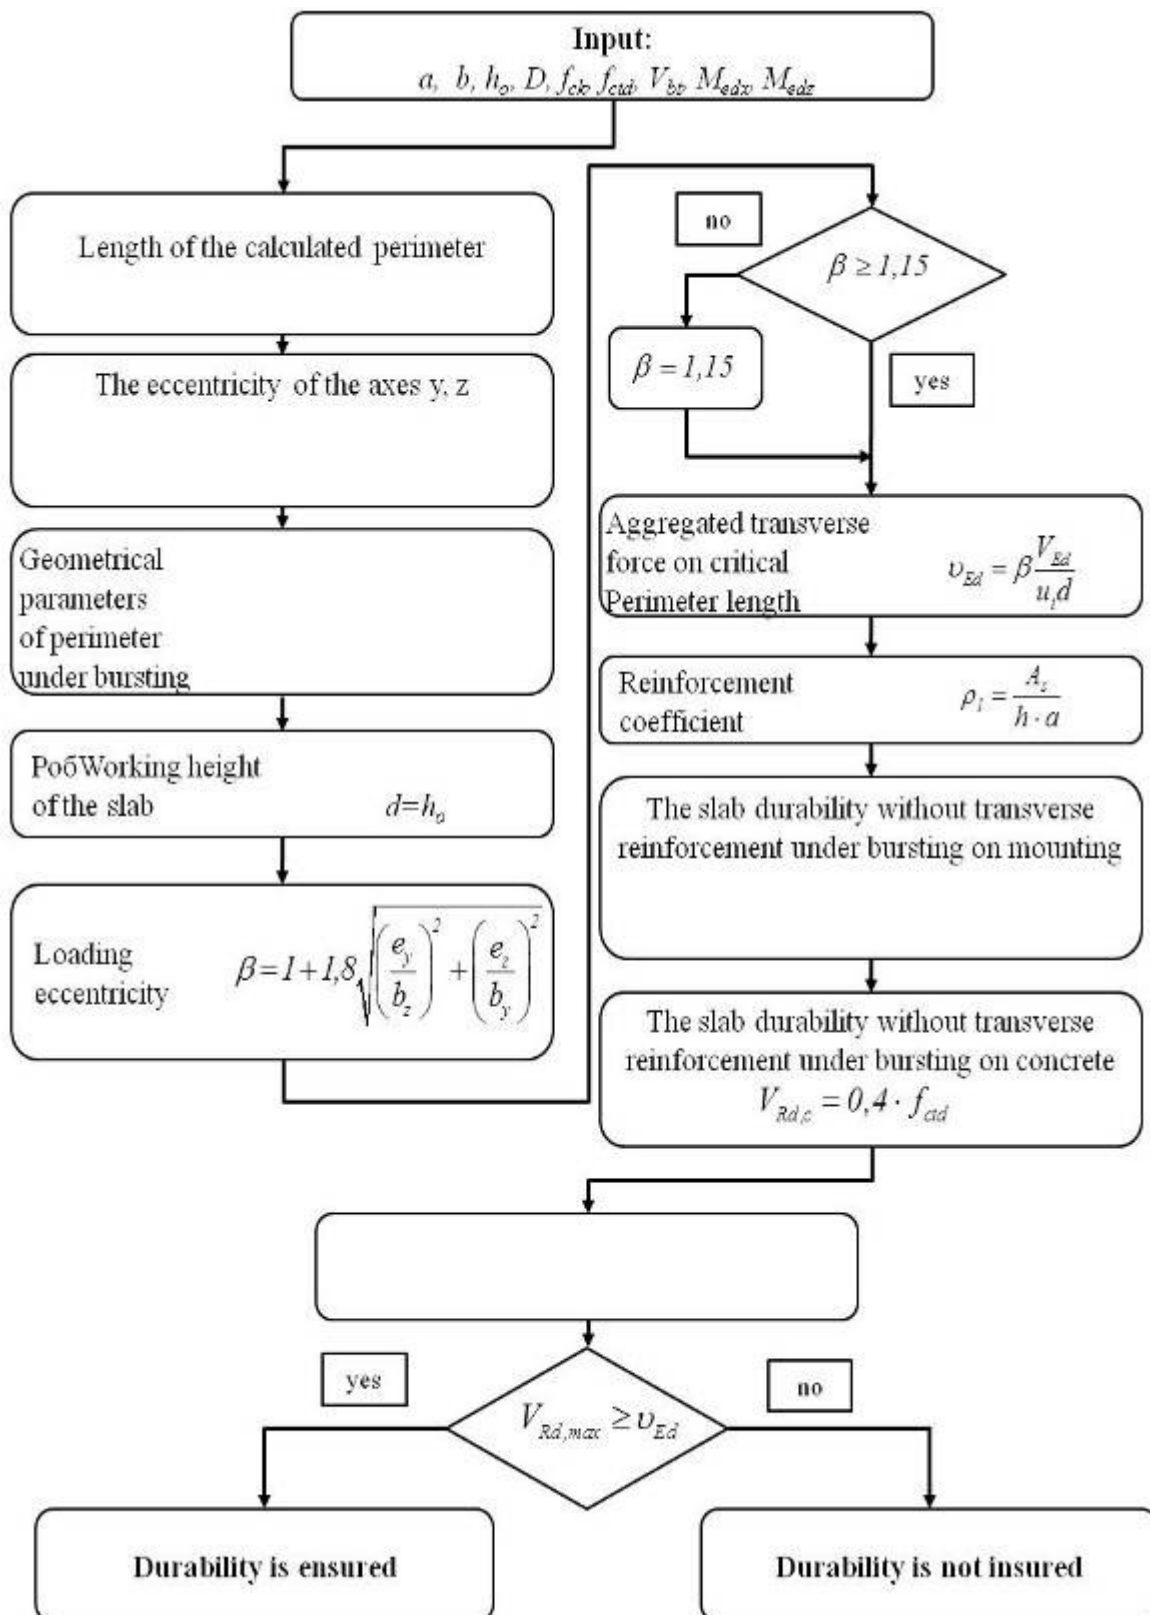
Input:
$a, b, h_o, D, f_{ck}, f_{ctd}, V_{bb}, M_{edx}, M_{edz}$

Length of the calculated perimeter

The eccentricity of the axes y, z

Geometrical parameters of perimeter under bursting

РобWorking height of the slab $d=h_o$

Loading eccentricity $\beta=1+1,8\sqrt{\left(\frac{e_y}{b_z}\right)^2+\left(\frac{e_z}{b_y}\right)^2}$

no

$\beta \geq 1,15$

$\beta = 1,15$

yes

Aggregated transverse force on critical Perimeter length $\upsilon_{Ed} = \beta\frac{V_{Ed}}{u_1 d}$

Reinforcement coefficient $\rho_1 = \frac{A_s}{h \cdot a}$

The slab durability without transverse reinforcement under bursting on mounting

The slab durability without transverse reinforcement under bursting on concrete $V_{Rd,c} = 0,4 \cdot f_{ctd}$

yes

$V_{Rd,max} \geq \upsilon_{Ed}$

no

Durability is ensured

Durability is not insured